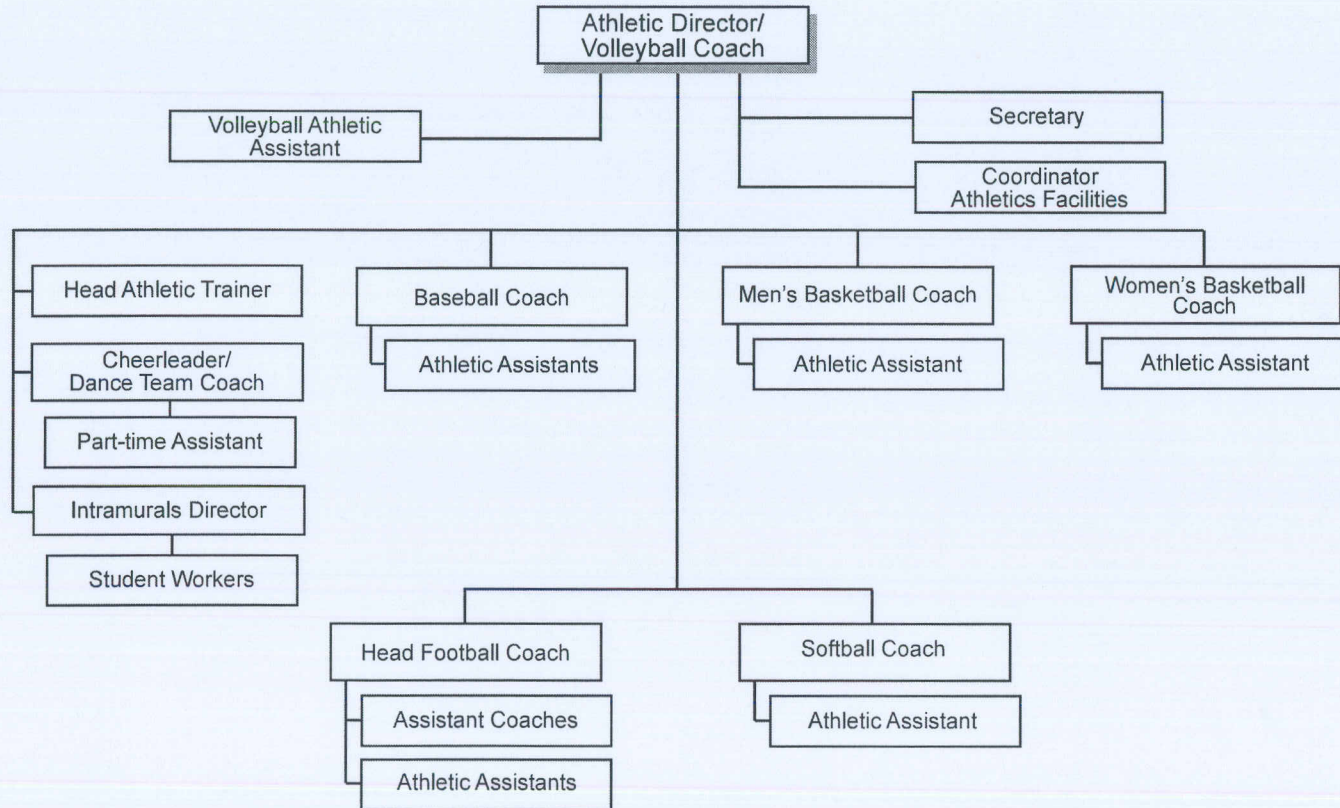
Athletic Director/
Volleyball Coach

Volleyball Athletic Assistant

Secretary

Coordinator
Athletics Facilities

Head Athletic Trainer

Cheerleader/
Dance Team Coach

Part-time Assistant

Intramurals Director

Student Workers

Baseball Coach

Athletic Assistants

Men's Basketball Coach

Athletic Assistant

Women's Basketball Coach

Athletic Assistant

Head Football Coach

Assistant Coaches

Athletic Assistants

Softball Coach

Athletic Assistant